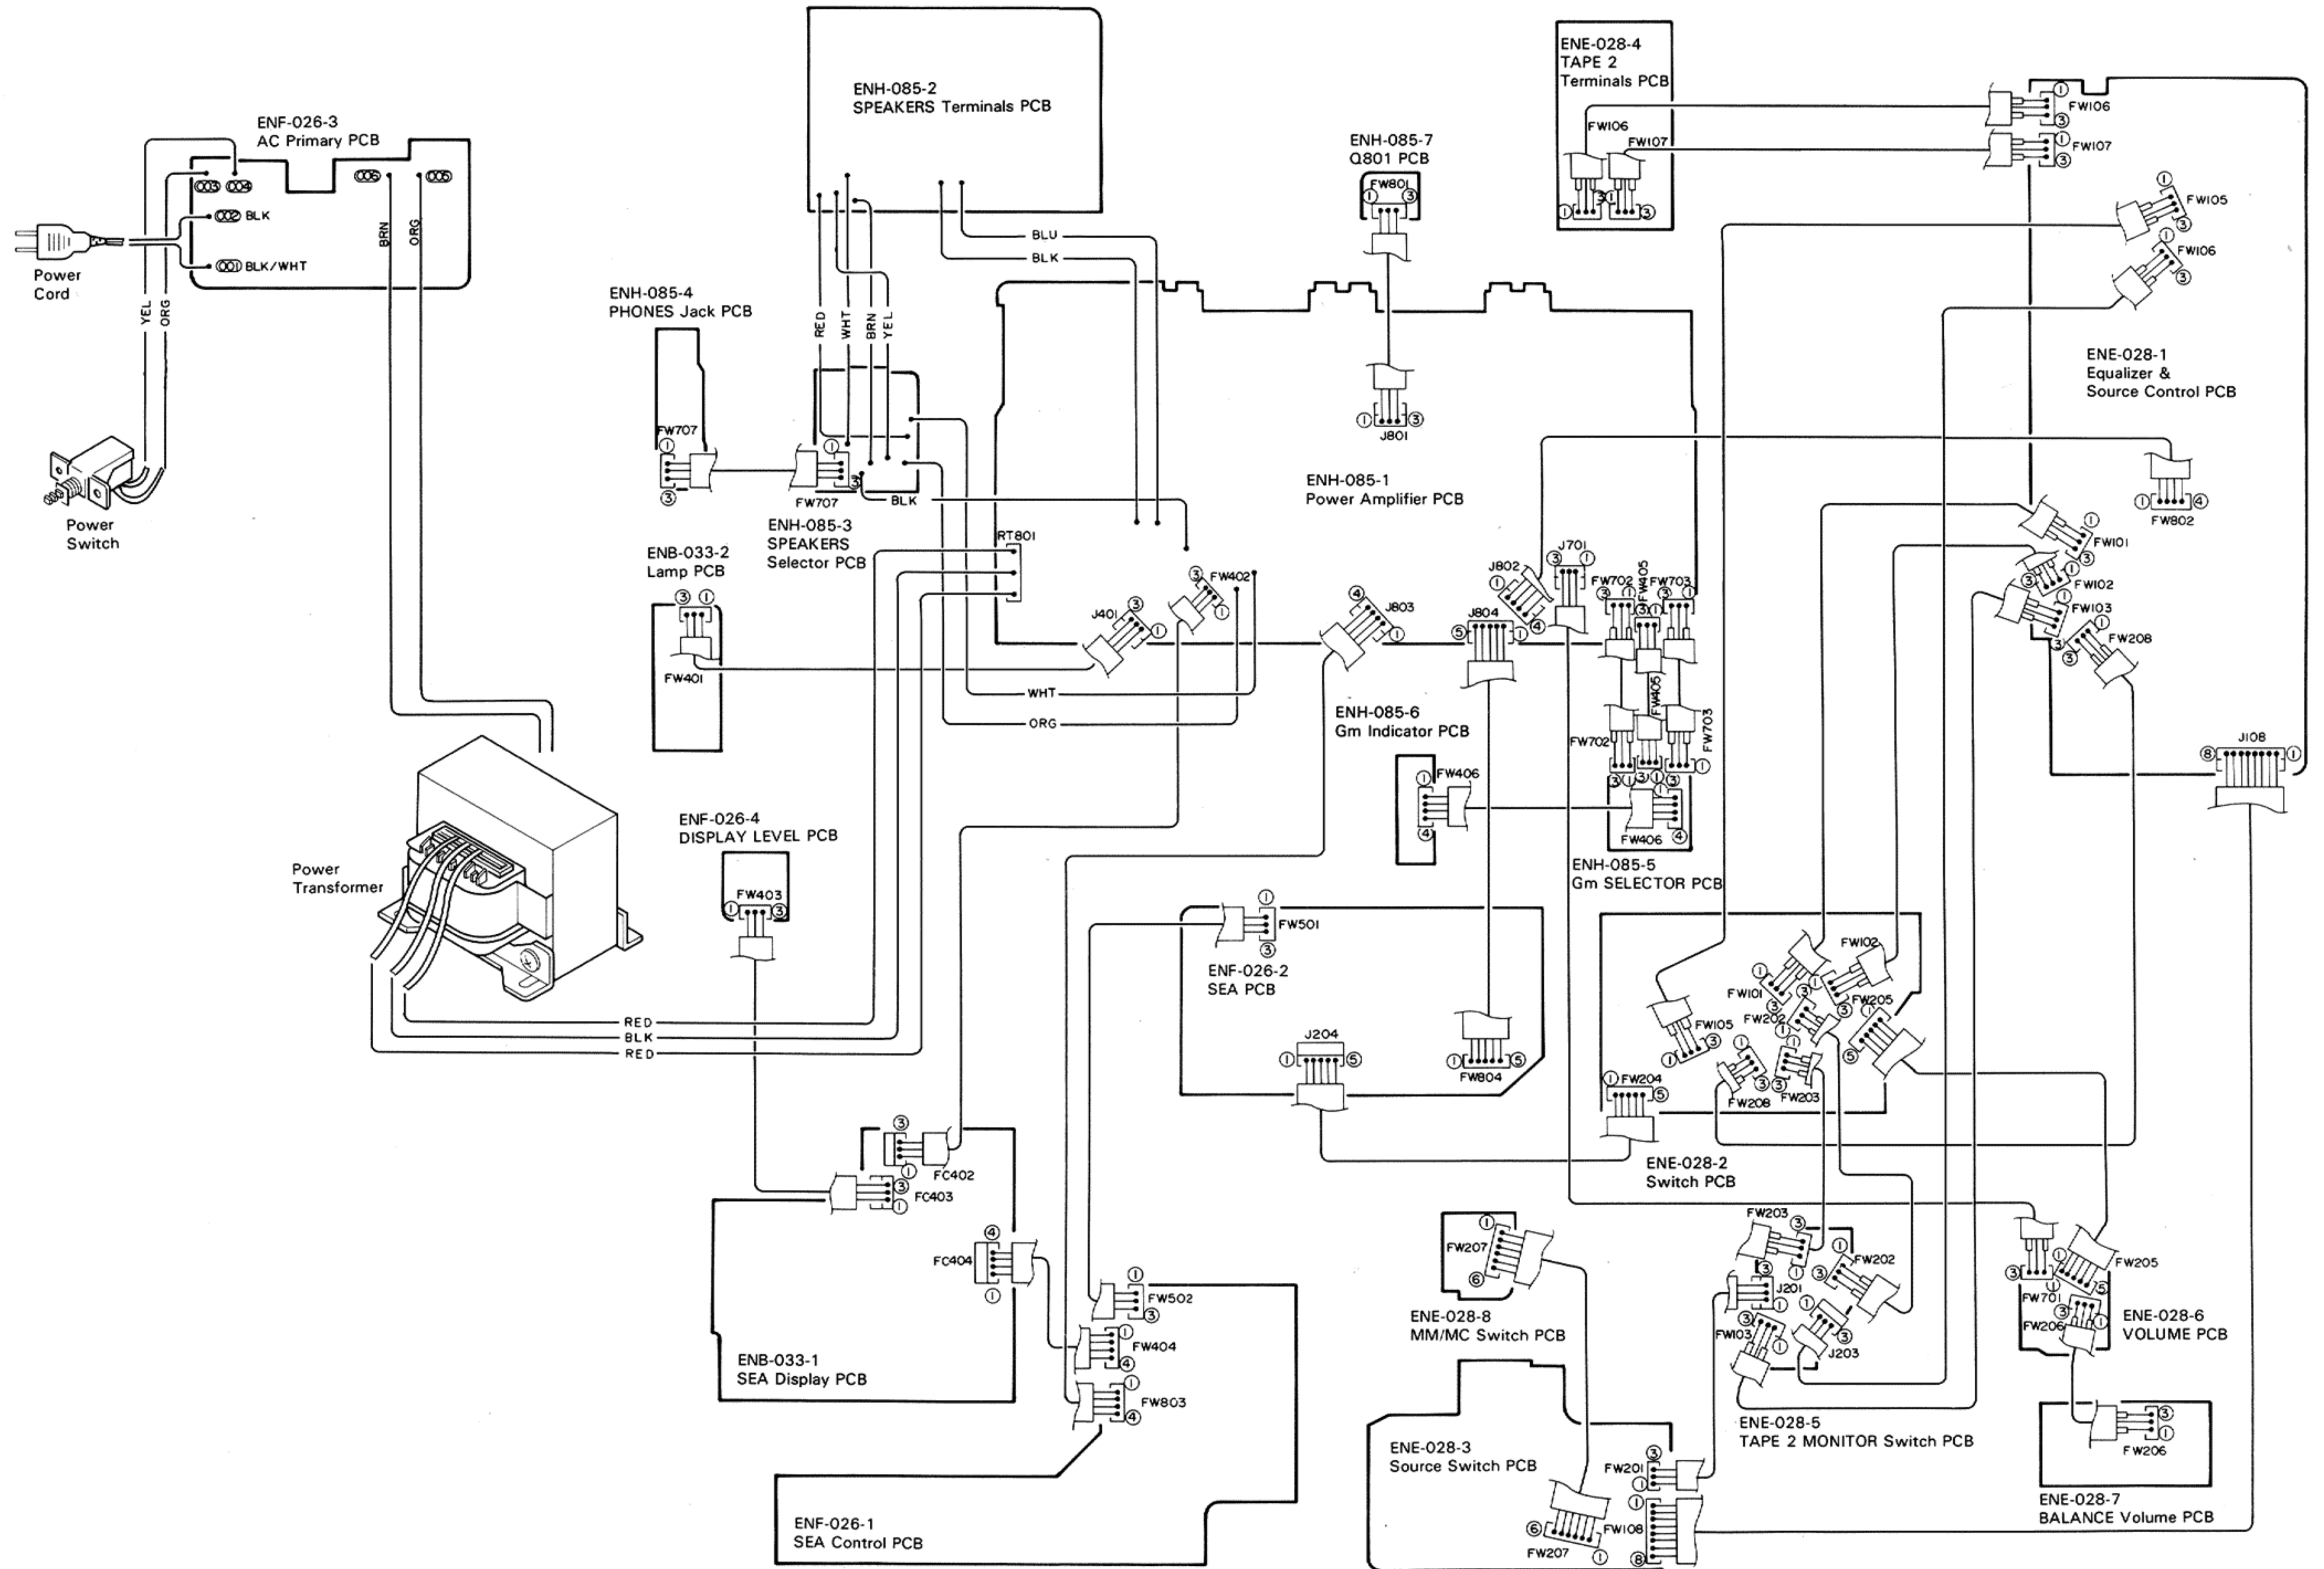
ENF-026-3
AC Primary PCB

ENH-085-2
SPEAKERS Terminals PCB

ENE-028-4
TAPE 2
Terminals PCB

ENH-085-7
Q801 PCB

FW801

FW106
FW107

FW106
FW107
FW105
FW106

Power Cord

BLK
BLK/WHT

YEL
ORG
BRN
ORG

BLU
BLK

RED
WHT
BRN
YEL

ENH-085-4
PHONES Jack PCB

FW707
FW707

BLK

ENH-085-3
SPEAKERS
Selector PCB

Power Switch

ENB-033-2
Lamp PCB

FW401

J801

ENH-085-1
Power Amplifier PCB

ENE-028-1
Equalizer &
Source Control PCB

FW802

RT801

J401
FW402

J803
J802
J701
J804
FW702
FW405
FW703

FW101
FW102
FW103
FW208

WHT
ORG

ENH-085-6
Gm Indicator PCB

FW406
FW702
FW405
FW703
FW406

ENH-085-5
Gm SELECTOR PCB

J108

Power Transformer

ENF-026-4
DISPLAY LEVEL PCB

FW403

FW501

ENF-026-2
SEA PCB

J204
FW804

FW102
FW101
FW202
FW205
FW105
FW204
FW208
FW203

RED
BLK
RED

ENE-028-2
Switch PCB

FC402
FC403
FC404

ENB-033-1
SEA Display PCB

FW502
FW404
FW803

FW207
ENE-028-8
MM/MC Switch PCB

FW203
FW202
J201
FW103
J203

ENE-028-5
TAPE 2 MONITOR Switch PCB

FW205
FW701
FW206
ENE-028-6
VOLUME PCB

FW206
ENE-028-7
BALANCE Volume PCB

ENE-028-3
Source Switch PCB

FW201
FW108
FW207

ENF-026-1
SEA Control PCB